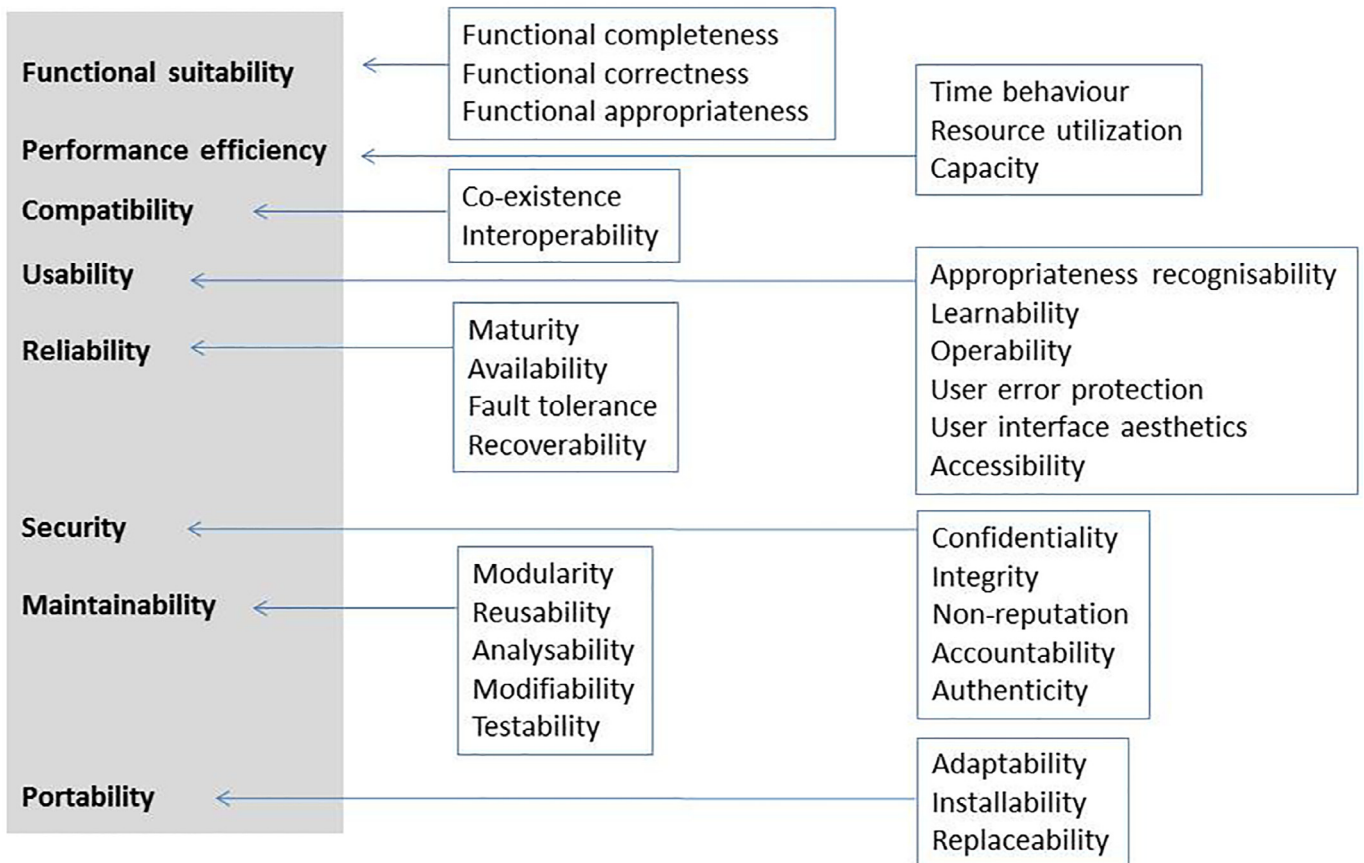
Functional suitability

Functional completeness
Functional correctness
Functional appropriateness

Performance efficiency

Time behaviour
Resource utilization
Capacity

Compatibility

Co-existence
Interoperability

Usability

Appropriateness recognisability
Learnability
Operability
User error protection
User interface aesthetics
Accessibility

Reliability

Maturity
Availability
Fault tolerance
Recoverability

Security

Confidentiality
Integrity
Non-reputation
Accountability
Authenticity

Maintainability

Modularity
Reusability
Analysability
Modifiability
Testability

Portability

Adaptability
Installability
Replaceability